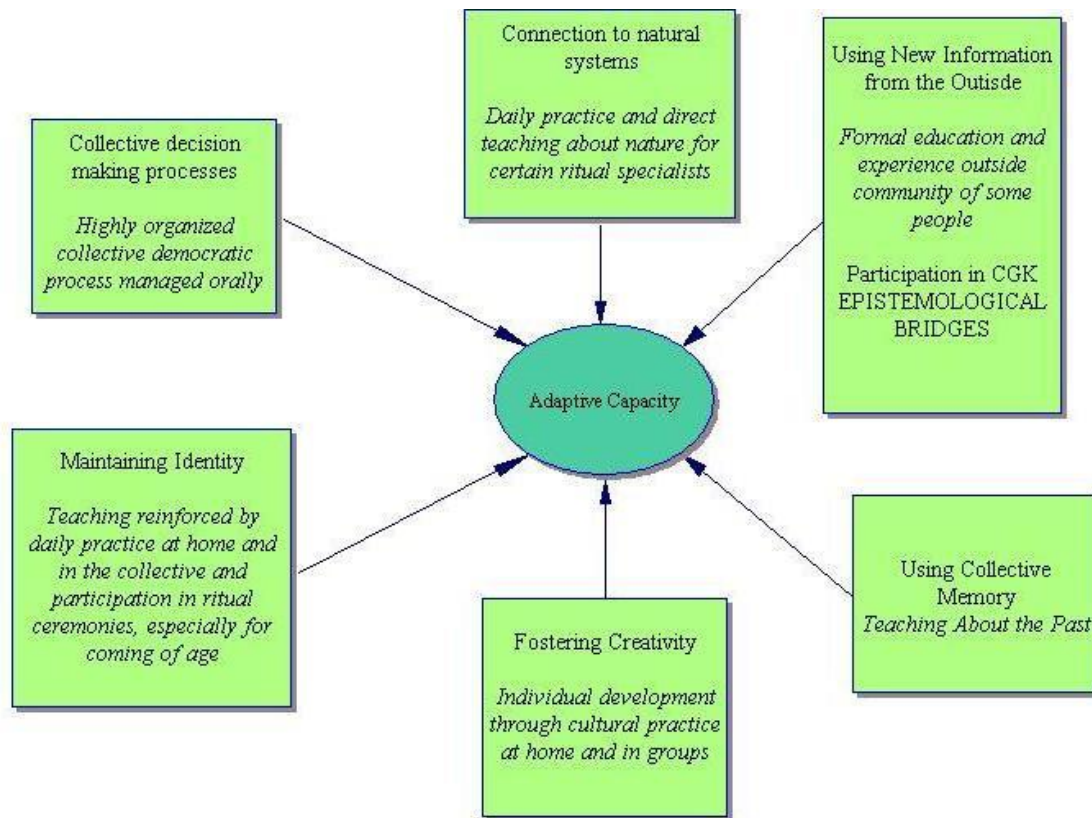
Connection to natural systems

*Daily practice and direct teaching about nature for certain ritual specialists*

Using New Information from the Outisde

*Formal education and experience outside community of some people*

Participation in CGK EPISTEMOLOGICAL BRIDGES

Collective decision making processes

*Highly organized collective democratic process managed orally*

Adaptive Capacity

Maintaining Identity

*Teaching reinforced by daily practice at home and in the collective and participation in ritual ceremonies, especially for coming of age*

Fostering Creativity

*Individual development through cultural practice at home and in groups*

Using Collective Memory

*Teaching About the Past*